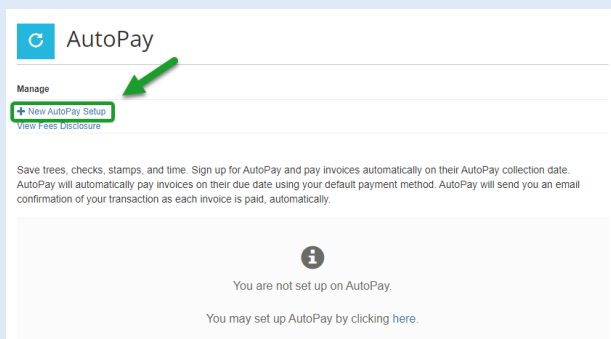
AutoPay

Manage

+ New AutoPay Setup
View Fees Disclosure

Save trees, checks, stamps, and time. Sign up for AutoPay and pay invoices automatically on their AutoPay collection date. AutoPay will automatically pay invoices on their due date using your default payment method. AutoPay will send you an email confirmation of your transaction as each invoice is paid, automatically.

You are not set up on AutoPay.

You may set up AutoPay by clicking here.